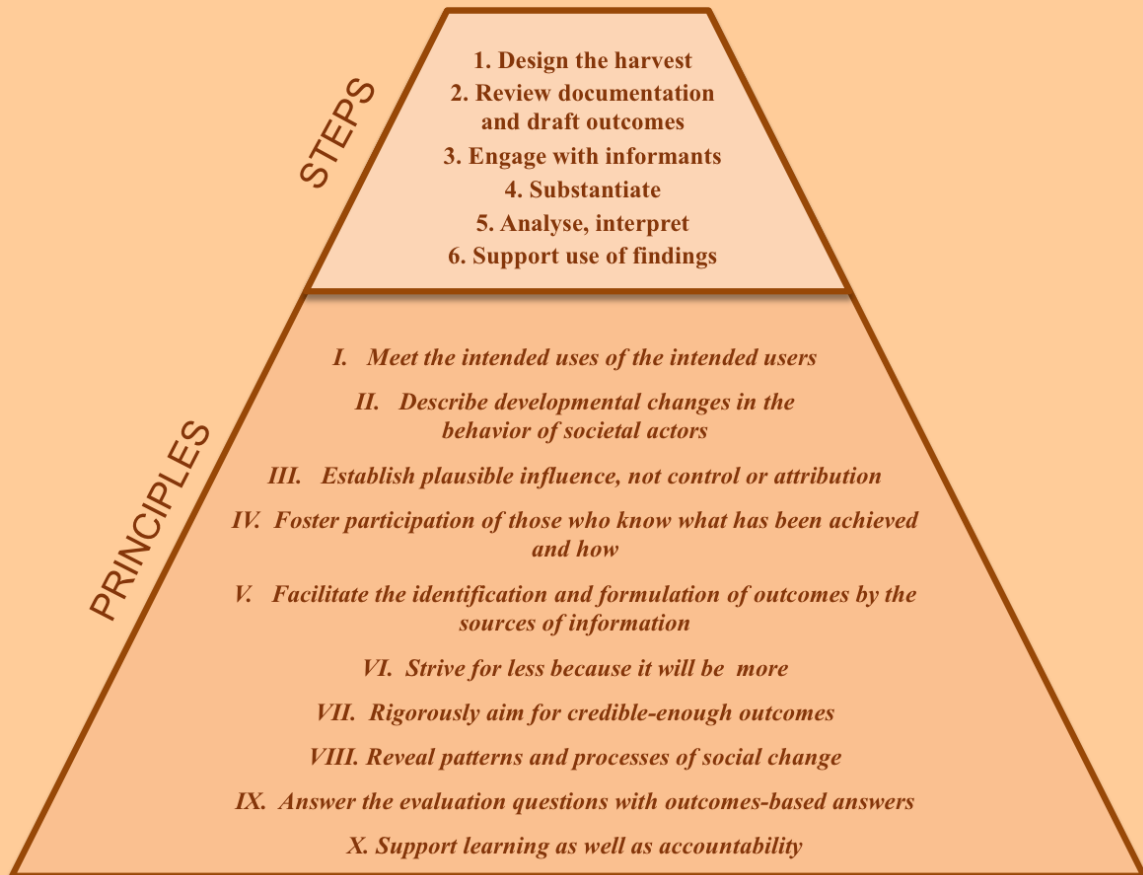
STEPS

1. Design the harvest
2. Review documentation and draft outcomes
3. Engage with informants
4. Substantiate
5. Analyse, interpret
6. Support use of findings

PRINCIPLES

I. Meet the intended uses of the intended users
II. Describe developmental changes in the behavior of societal actors
III. Establish plausible influence, not control or attribution
IV. Foster participation of those who know what has been achieved and how
V. Facilitate the identification and formulation of outcomes by the sources of information
VI. Strive for less because it will be more
VII. Rigorously aim for credible-enough outcomes
VIII. Reveal patterns and processes of social change
IX. Answer the evaluation questions with outcomes-based answers
X. Support learning as well as accountability